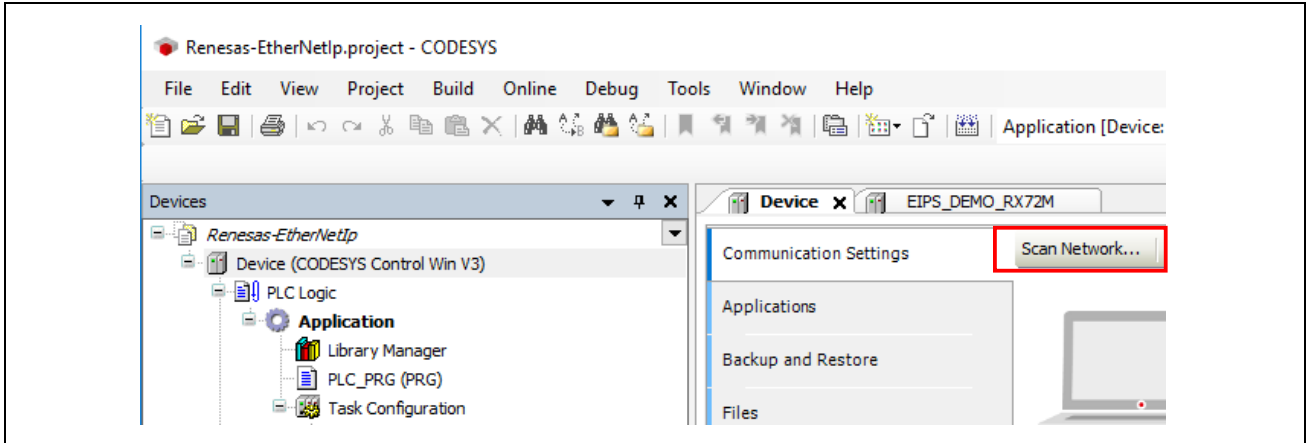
Renesas-EtherNetIp.project - CODESYS

File Edit View Project Build Online Debug Tools Window Help

Application [Device:

Devices

Renesas-EtherNetIp
Device (CODESYS Control Win V3)
PLC Logic
Application
Library Manager
PLC_PRG (PRG)
Task Configuration

Device
EIPS_DEMO_RX72M

Communication Settings
Scan Network...
Applications
Backup and Restore
Files